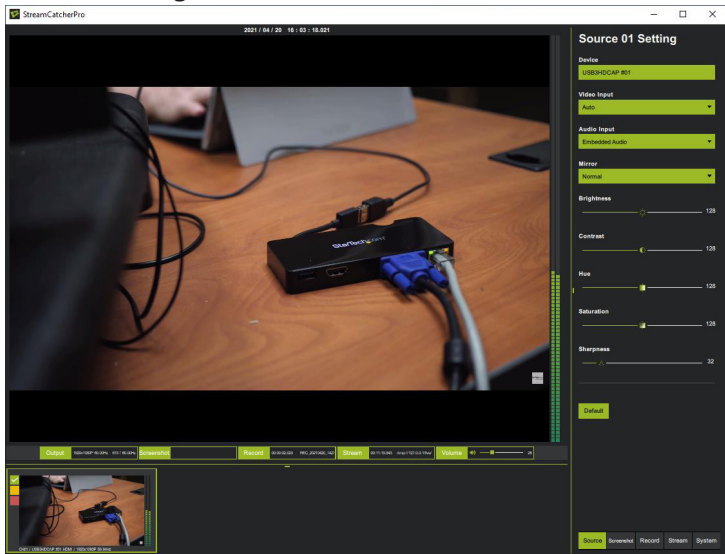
StreamCatcherPro

2021 / 04 / 20 16 : 03 : 18.021

Source 01 Setting

Device
USB3HDCAP #01

Video Input
Auto

Audio Input
Embedded Audio

Mirror
Normal

Brightness
128

Contrast
128

Hue
128

Saturation
128

Sharpness
32

Default

StarTech.com

Output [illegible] Screenshot Record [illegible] Stream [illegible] Volume

CH01 / USB3HDCAP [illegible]

Source Screenshot Record Stream System